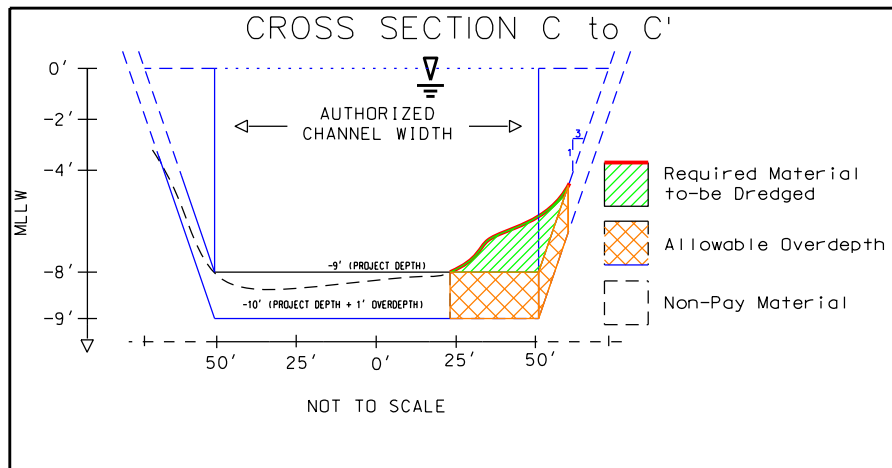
CROSS SECTION C to C'

0'
-2'
-4'
MLLW
-8'
-9'

AUTHORIZED CHANNEL WIDTH

3
1

-9' (PROJECT DEPTH)
-10' (PROJECT DEPTH + 1' OVERDEPTH)

50' 25' 0' 25' 50'

NOT TO SCALE

Required Material to-be Dredged
Allowable Overdepth
Non-Pay Material